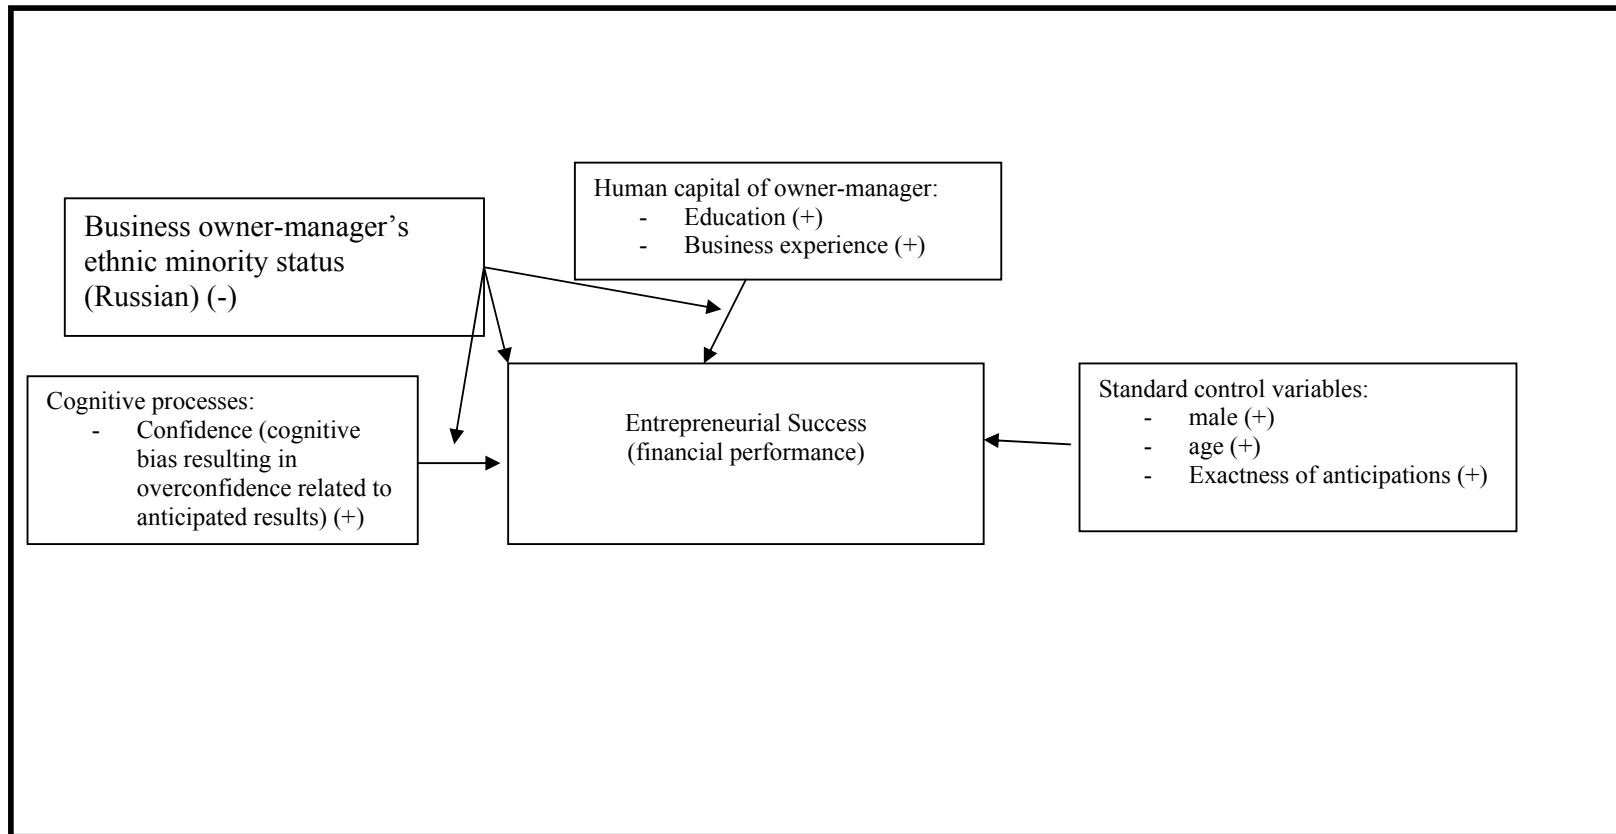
Human capital of owner-manager:
- Education (+)
- Business experience (+)

Business owner-manager's ethnic minority status (Russian) (-)

Cognitive processes:
- Confidence (cognitive bias resulting in overconfidence related to anticipated results) (+)

Entrepreneurial Success (financial performance)

Standard control variables:
- male (+)
- age (+)
- Exactness of anticipations (+)